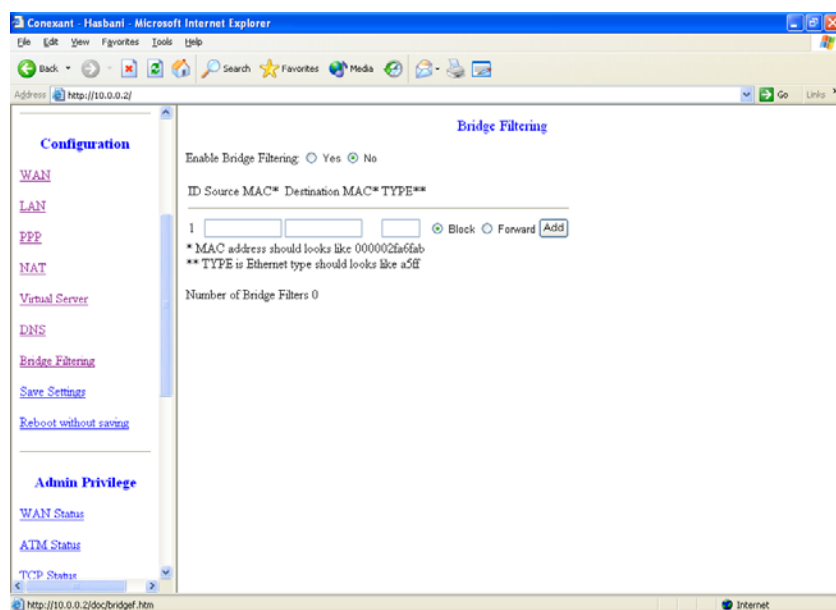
Conexant - Hasbani - Microsoft Internet Explorer

File Edit View Favorites Tools Help

Back Search Favorites Media

Address http://10.0.0.2/

Go Links

Configuration

WAN

LAN

PPP

NAT

Virtual Server

DNS

Bridge Filtering

Save Settings

Reboot without saving

Admin Privilege

WAN Status

ATM Status

TCP Status

Bridge Filtering

Enable Bridge Filtering: Yes No

ID Source MAC* Destination MAC* TYPE**

1 Block Forward Add

* MAC address should looks like 000002fa6fab

** TYPE is Ethernet type should looks like a5ff

Number of Bridge Filters 0

http://10.0.0.2/doc/bridgef.htm

Internet